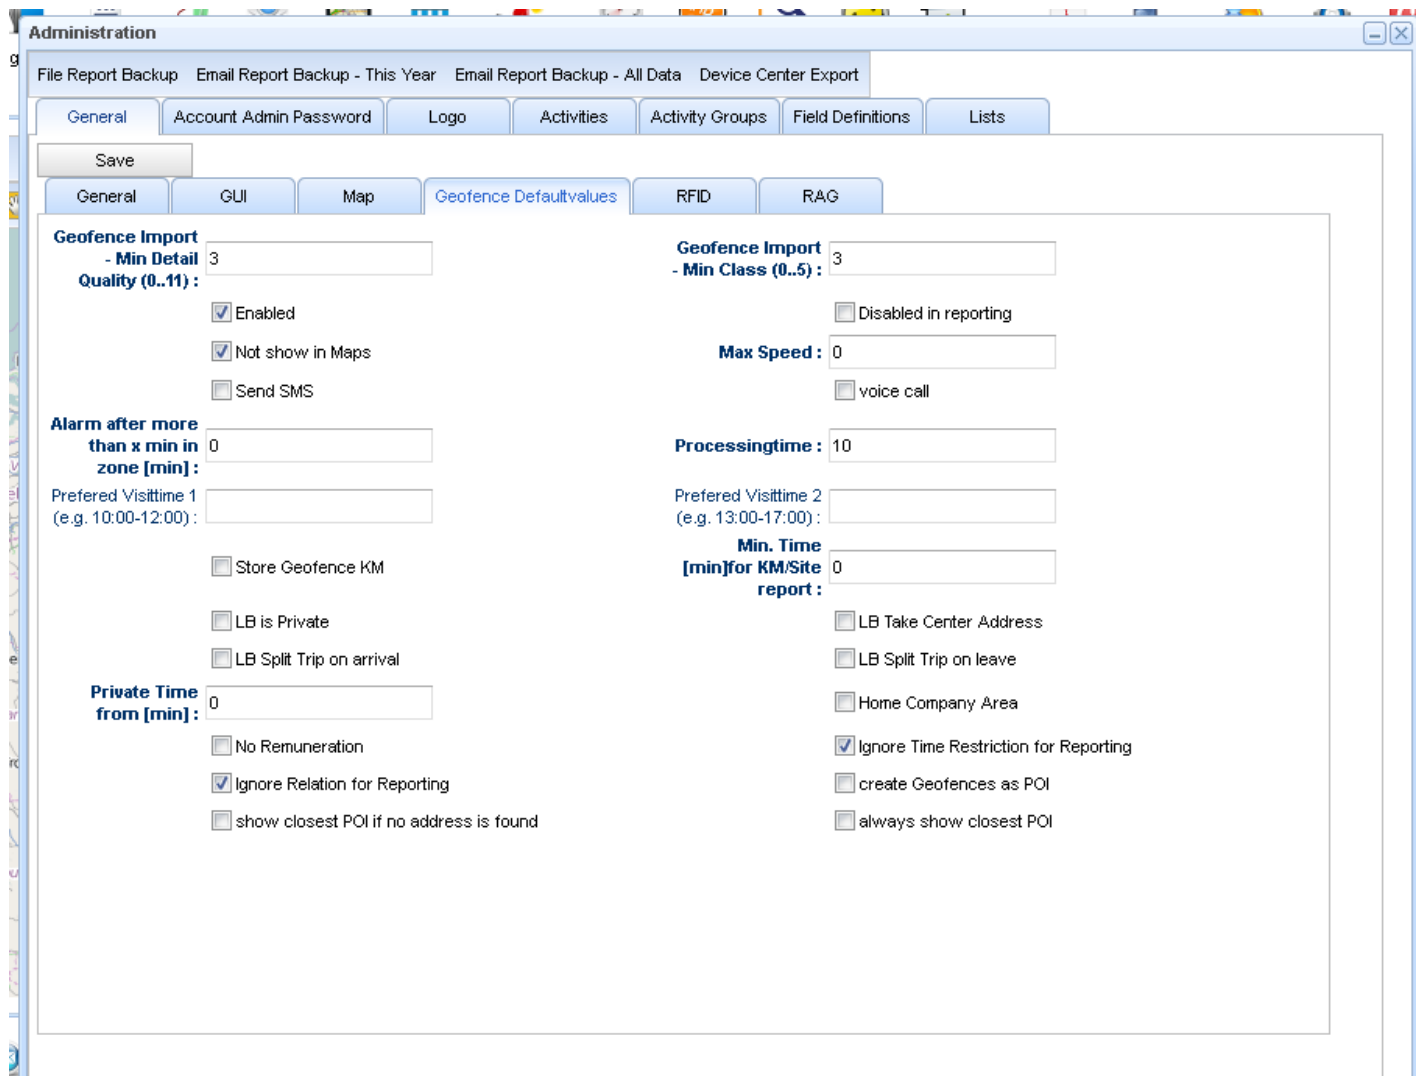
Administration

File Report Backup Email Report Backup - This Year Email Report Backup - All Data Device Center Export

General Account Admin Password Logo Activities Activity Groups Field Definitions Lists

Save

General GUI Map Geofence Defaultvalues RFID RAG

Geofence Import - Min Detail Quality (0..11) : 3

Geofence Import - Min Class (0..5) : 3

Enabled

Disabled in reporting

Not show in Maps

Max Speed : 0

Send SMS

voice call

Alarm after more than x min in zone [min] : 0

Processingtime : 10

Prefered Visittime 1 (e.g. 10:00-12:00) :

Prefered Visittime 2 (e.g. 13:00-17:00) :

Store Geofence KM

Min. Time [min]for KM/Site report : 0

LB is Private

LB Take Center Address

LB Split Trip on arrival

LB Split Trip on leave

Private Time from [min] : 0

Home Company Area

No Remuneration

Ignore Time Restriction for Reporting

Ignore Relation for Reporting

create Geofences as POI

show closest POI if no address is found

always show closest POI